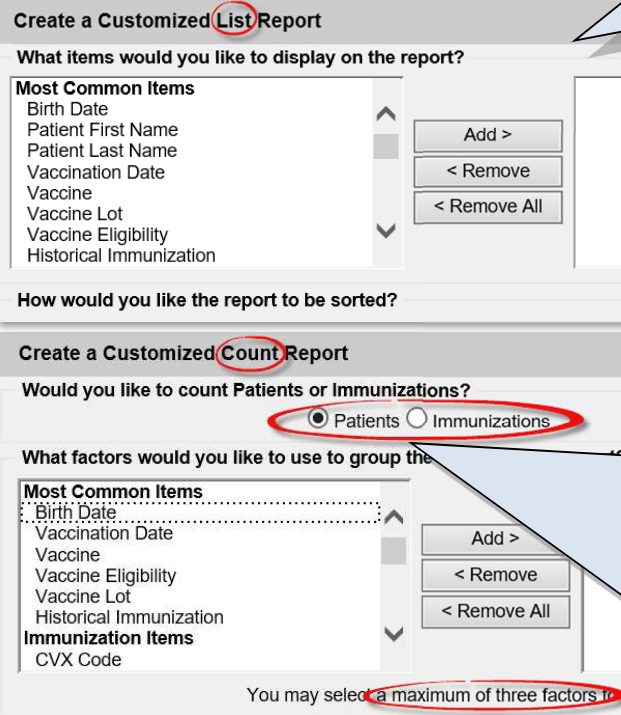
Create a Customized List Report

What items would you like to display on the report?

Most Common Items
Birth Date
Patient First Name
Patient Last Name
Vaccination Date
Vaccine
Vaccine Lot
Vaccine Eligibility
Historical Immunization

Add >
< Remove
< Remove All

How would you like the report to be sorted?

Create a Customized Count Report

Would you like to count Patients or Immunizations?

Patients Immunizations

What factors would you like to use to group the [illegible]

Most Common Items
Birth Date
Vaccination Date
Vaccine
Vaccine Eligibility
Vaccine Lot
Historical Immunization
Immunization Items
CVX Code

Add >
< Remove
< Remove All

You may select a maximum of three factors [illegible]